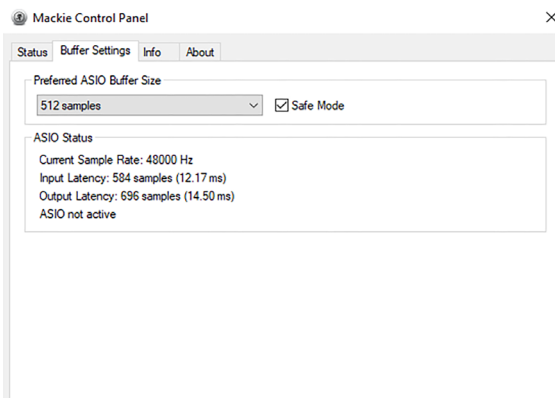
Mackie Control Panel

Status | Buffer Settings | Info | About

Preferred ASIO Buffer Size

512 samples

Safe Mode

ASIO Status

Current Sample Rate: 48000 Hz
Input Latency: 584 samples (12.17 ms)
Output Latency: 696 samples (14.50 ms)
ASIO not active